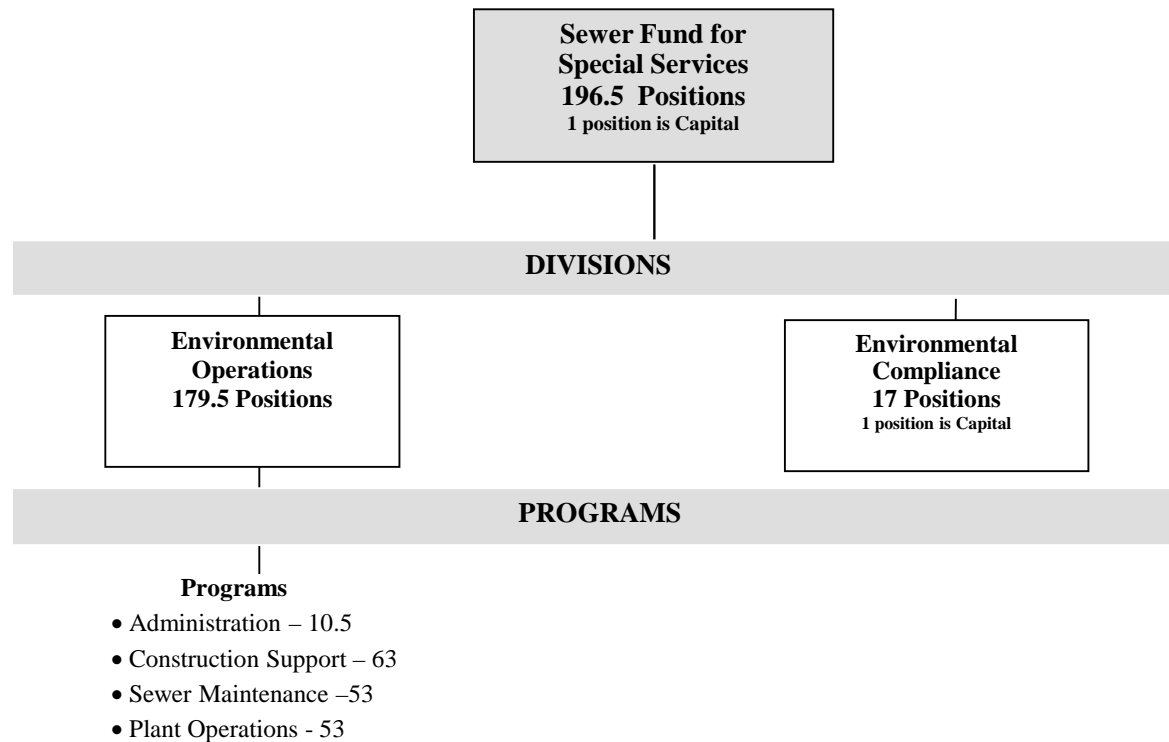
**Sewer Fund for Special Services**
**196.5 Positions**
**1 position is Capital**

**DIVISIONS**

**Environmental Operations**
**179.5 Positions**

**Environmental Compliance**
**17 Positions**
**1 position is Capital**

**PROGRAMS**

**Programs**
- Administration – 10.5
- Construction Support – 63
- Sewer Maintenance –53
- Plant Operations - 53